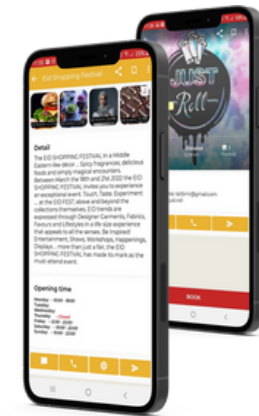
Eid Shopping Festival

Detail

The EID SHOPPING FESTIVAL in a Middle Eastern-like décor ... Spicy fragrances, delicious foods and simply magical encounters. Between March the 18th and 27th 2022 the EID SHOPPING FESTIVAL invites you to experience an exceptional event. Touch, Taste, Experiment ... at the EID FEST, above and beyond the collections themselves, EID trends are expressed through Designer Garments, Fabrics, Flavours and Lifestyles in a life-size experience that appeals to all the senses. Be inspired: Entertainment, Shows, Workshops, Happenings, Displays ... more than just a fair, the EID SHOPPING FESTIVAL has made its mark as the must-attend event.

Opening time

Monday
Tuesday
Wednesday
Thursday - Closed
Friday
Saturday
Sunday

JUST Roll

BOOK